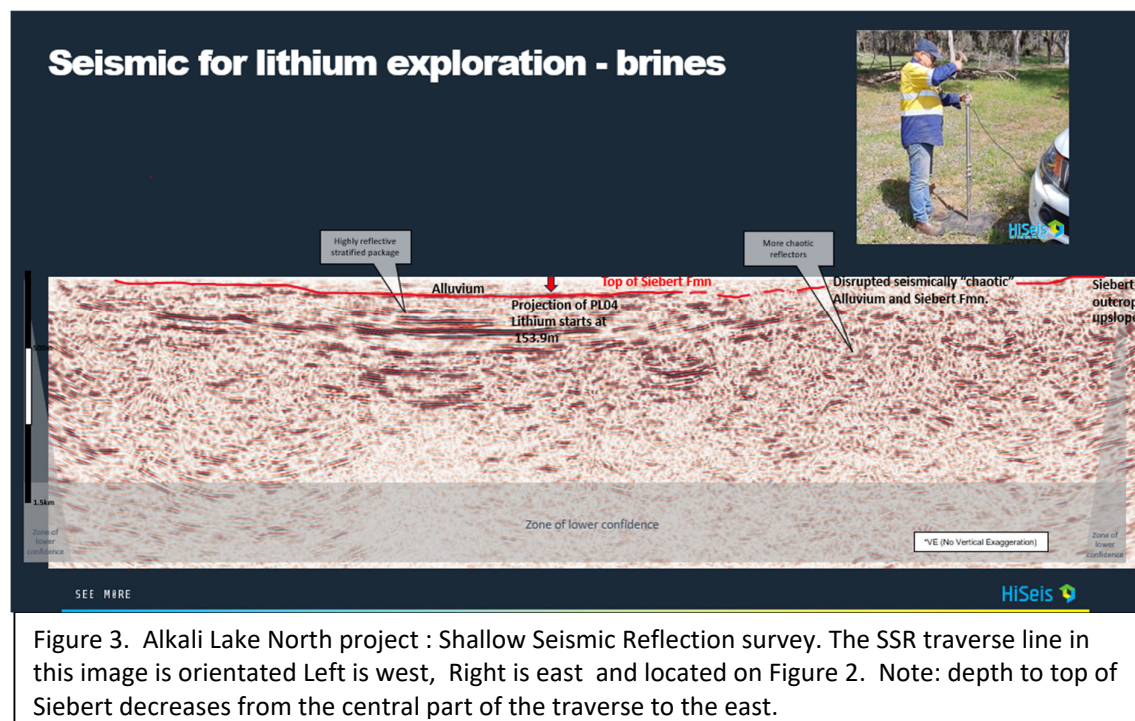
Seismic for lithium exploration - brines

HiSeis

Highly reflective stratified package

More chaotic reflectors

Alluvium

Top of Siebert Fmn

Disrupted seismically "chaotic" Alluvium and Siebert Fmn.

Siebert outcrop upslope

Projection of PL04 Lithium starts at 153.9m

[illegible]

1.5km

Zone of lower confidence

Zone of lower confidence

Zone of lower confidence

*VE (No Vertical Exaggeration)

SEE MORE

HiSeis

Figure 3. Alkali Lake North project : Shallow Seismic Reflection survey. The SSR traverse line in this image is orientated Left is west, Right is east and located on Figure 2. Note: depth to top of Siebert decreases from the central part of the traverse to the east.